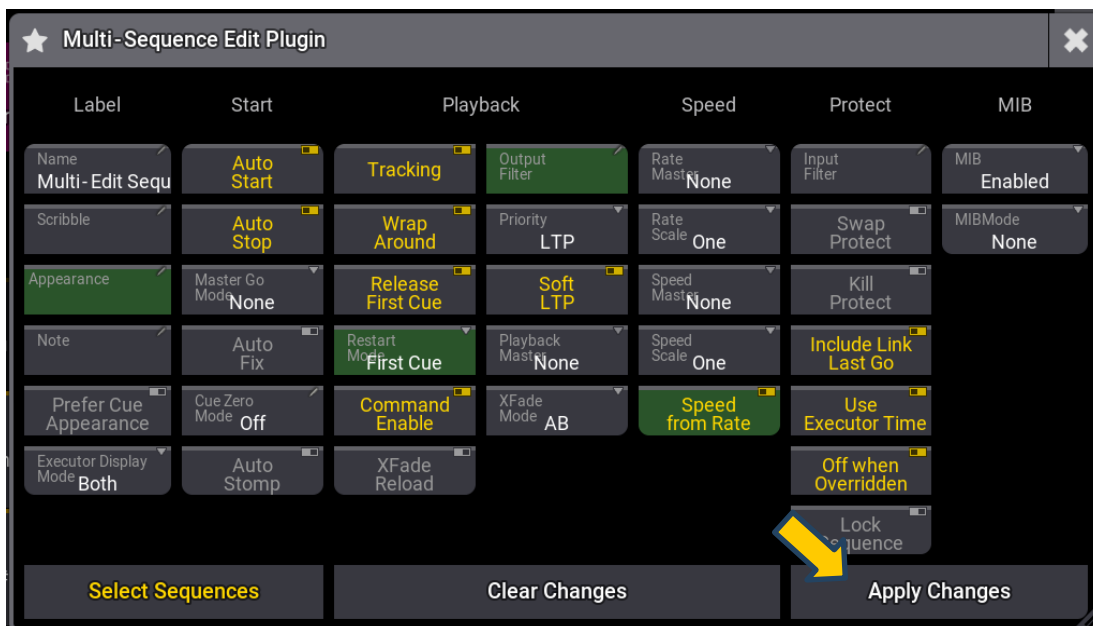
Multi-Sequence Edit Plugin

Label

Start

Playback

Speed

Protect

MIB

Name
Multi-Edit Sequ

Auto Start

Tracking

Output Filter

Rate Master None

Input Filter

MIB Enabled

Scribble

Auto Stop

Wrap Around

Priority LTP

Rate Scale One

Swap Protect

MIBMode None

Appearance

Master Go Mode None

Release First Cue

Soft LTP

Speed Master None

Kill Protect

Note

Auto Fix

Restart Mode First Cue

Playback Master None

Speed Scale One

Include Link Last Go

Prefer Cue Appearance

Cue Zero Mode Off

Command Enable

XFade Mode AB

Speed from Rate

Use Executor Time

Executor Display Mode Both

Auto Stomp

XFade Reload

Off when Overridden

Lock Sequence

Select Sequences

Clear Changes

Apply Changes